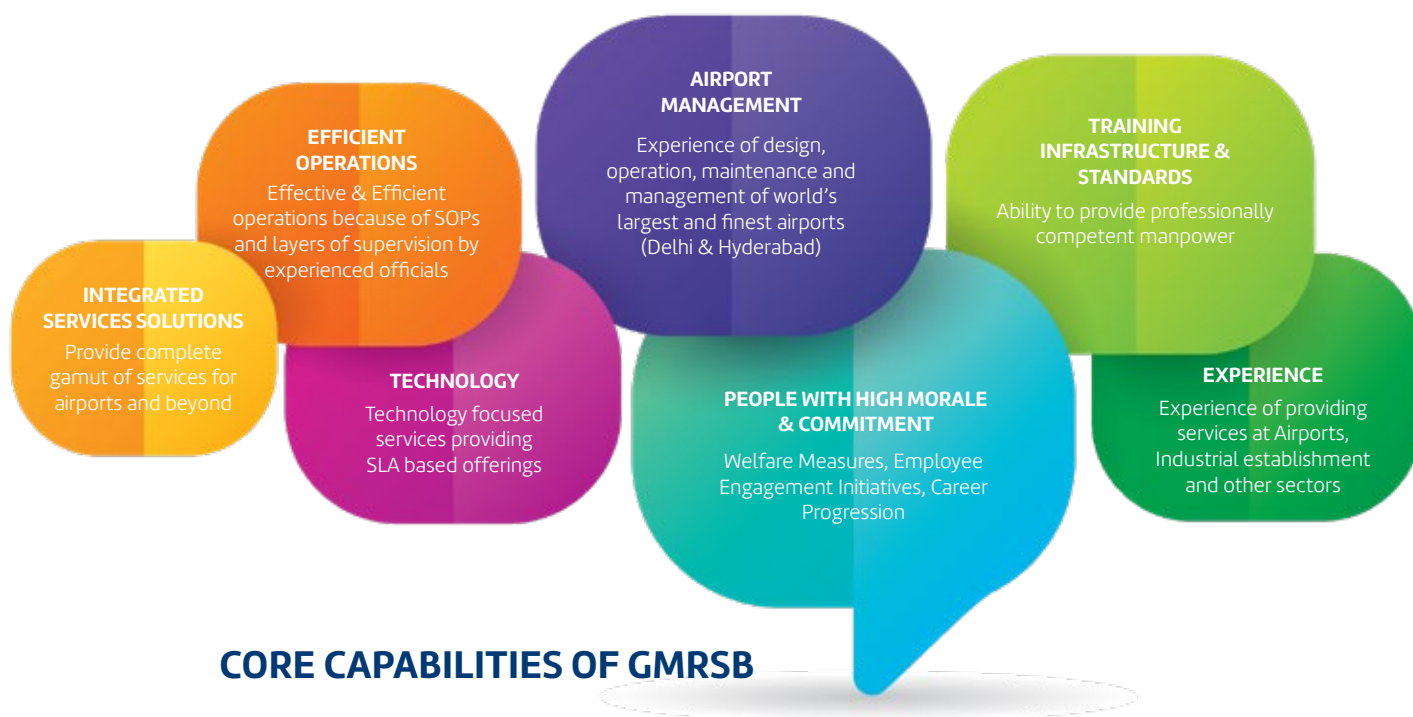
INTEGRATED SERVICES SOLUTIONS
Provide complete gamut of services for airports and beyond

EFFICIENT OPERATIONS
Effective & Efficient operations because of SOPs and layers of supervision by experienced officials

TECHNOLOGY
Technology focused services providing SLA based offerings

AIRPORT MANAGEMENT
Experience of design, operation, maintenance and management of world's largest and finest airports (Delhi & Hyderabad)

PEOPLE WITH HIGH MORALE & COMMITMENT
Welfare Measures, Employee Engagement Initiatives, Career Progression

TRAINING INFRASTRUCTURE & STANDARDS
Ability to provide professionally competent manpower

EXPERIENCE
Experience of providing services at Airports, Industrial establishment and other sectors

CORE CAPABILITIES OF GMRSB